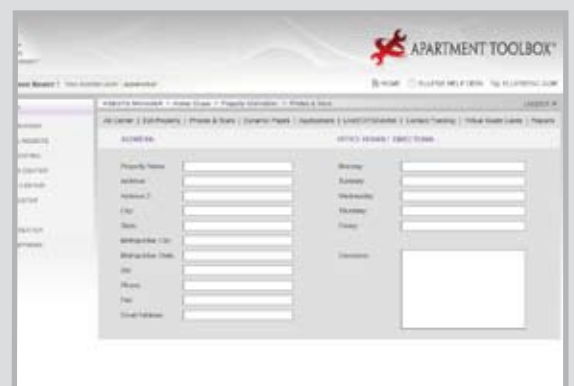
APARTMENT TOOLBOX®

HOME | ILLUSIO HELP DESK | ILLUSIO.COM

WEBSITE MANAGER > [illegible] > Property Information > Photos & Docs

Job Center | Edit Property | Photos & Docs | Dynamic Pages | Applications | Lead/ECRM | Contact Tracking | Virtual Guest Cards | Reports

ADDRESS

Property Name
Address
Address 2
City
State
Metropolitan City
Metropolitan State
Zip
Phone
Fax
Email Address

OFFICE HOURS / DIRECTIONS

Monday
Tuesday
Wednesday
Thursday
Friday

Directions